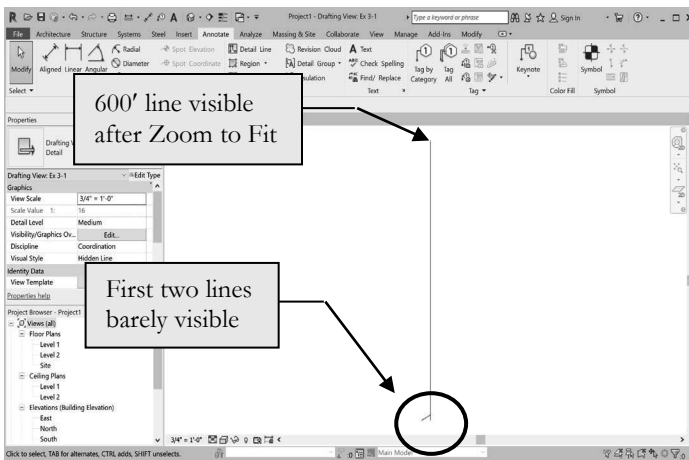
Project1 - Drafting View: Ex 3-1
Type a keyword or phrase
Sign In

File Architecture Structure Systems Steel Insert Annotate Analyze Massing & Site Collaborate View Manage Add-Ins Modify

Modify Aligned Linear Angular Radial Diameter Spot Elevation Spot Coordinate Detail Line Region Revision Cloud Detail Group Text Check Spelling Find/ Replace Tag by Category Tag All Keynote Symbol
Select Text Tag Color Fill Symbol

600′ line visible after Zoom to Fit

Properties
Drafting View Detail
Drafting View: Ex 3-1 Edit Type
Graphics

| | |
|---|---|
| View Scale | 3/4" = 1'-0" |
| Scale Value 1: | 16 |
| Detail Level | Medium |
| Visibility/Graphics Ov... | Edit... |
| Discipline | Coordination |
| Visual Style | Hidden Line |

Identity Data
View Template
Properties help

First two lines barely visible

Project Browser - Project1
Views (all)
Floor Plans
Level 1
Level 2
Site
Ceiling Plans
Level 1
Level 2
Elevations (Building Elevation)
East
North
South

3/4" = 1'-0"
Click to select, TAB for alternates, CTRL adds, SHIFT unselects.
:0
Main Model